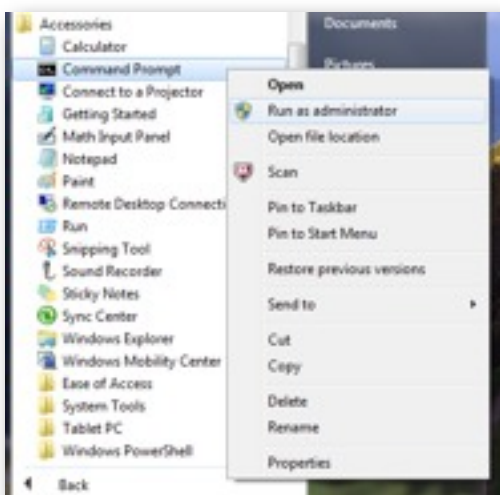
Accessories
Calculator
Command Prompt
Connect to a Projector
Getting Started
Math Input Panel
Notepad
Paint
Remote Desktop Connecti
Run
Snipping Tool
Sound Recorder
Sticky Notes
Sync Center
Windows Explorer
Windows Mobility Center
Ease of Access
System Tools
Tablet PC
Windows PowerShell
Back

Documents
Pictures

Open
Run as administrator
Open file location
Scan
Pin to Taskbar
Pin to Start Menu
Restore previous versions
Send to
Cut
Copy
Delete
Rename
Properties